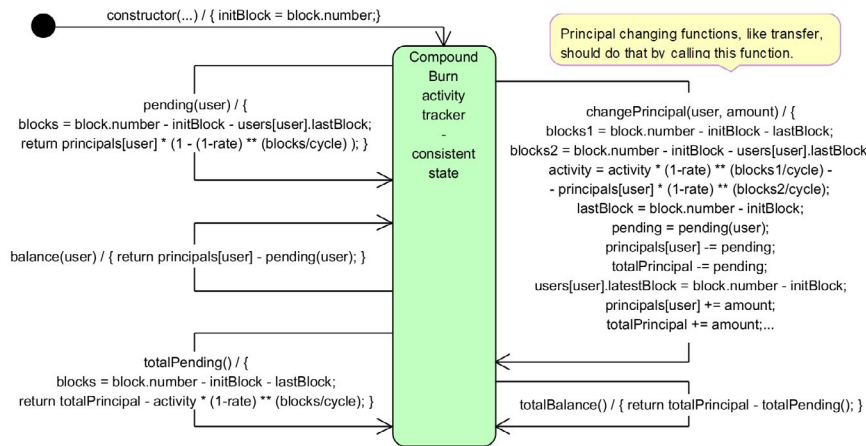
constructor(...) / { initBlock = block.number;}

Principal changing functions, like transfer, should do that by calling this function.

Compound Burn activity tracker - consistent state

pending(user) / {
blocks = block.number - initBlock - users[user].lastBlock;
return principals[user] * (1 - (1-rate) ** (blocks/cycle) ); }

balance(user) / { return principals[user] - pending(user); }

totalPending() / {
blocks = block.number - initBlock - lastBlock;
return totalPrincipal - activity * (1-rate) ** (blocks/cycle); }

changePrincipal(user, amount) / {
blocks1 = block.number - initBlock - lastBlock;
blocks2 = block.number - initBlock - users[user].lastBlock
activity = activity * (1-rate) ** (blocks1/cycle) -
- principals[user] * (1-rate) ** (blocks2/cycle);
lastBlock = block.number - initBlock;
pending = pending(user);
principals[user] -= pending;
totalPrincipal -= pending;
users[user].latestBlock = block.number - initBlock;
principals[user] += amount;
totalPrincipal += amount;...

totalBalance() / { return totalPrincipal - totalPending(); }